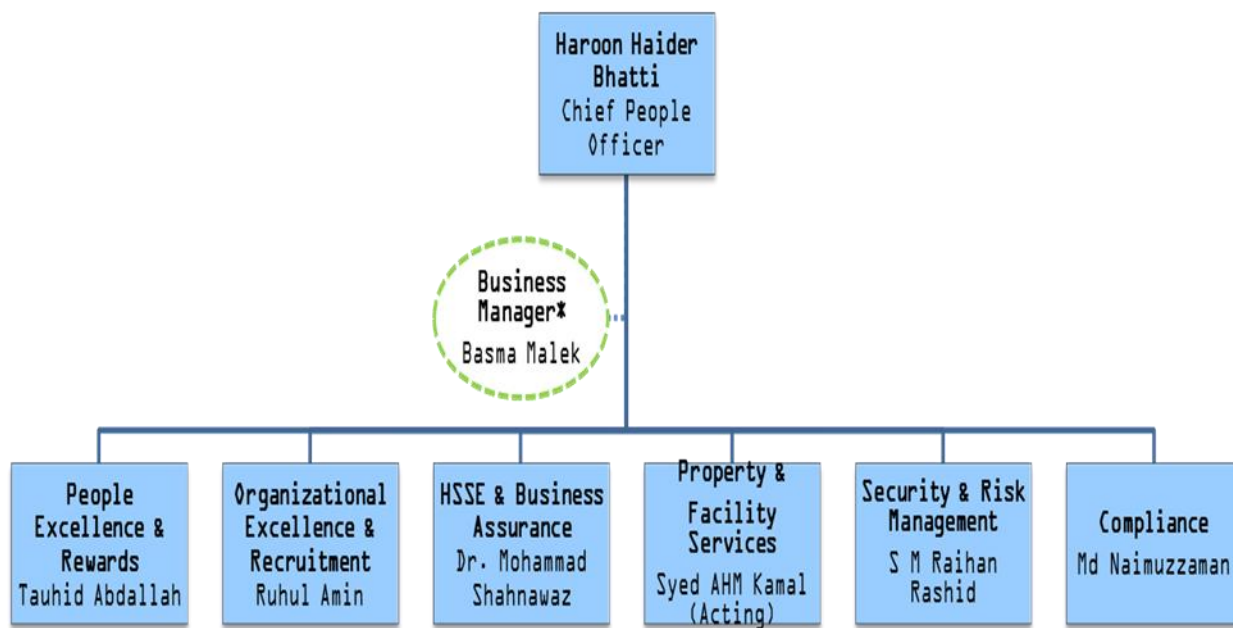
Haroon Haider Bhatti
Chief People Officer

Business Manager*
Basma Malek

People Excellence & Rewards
Tauhid Abdallah

Organizational Excellence & Recruitment
Ruhul Amin

HSSE & Business Assurance
Dr. Mohammad Shahnawaz

Property & Facility Services
Syed AHM Kamal (Acting)

Security & Risk Management
S M Raihan Rashid

Compliance
Md Naimuzzaman